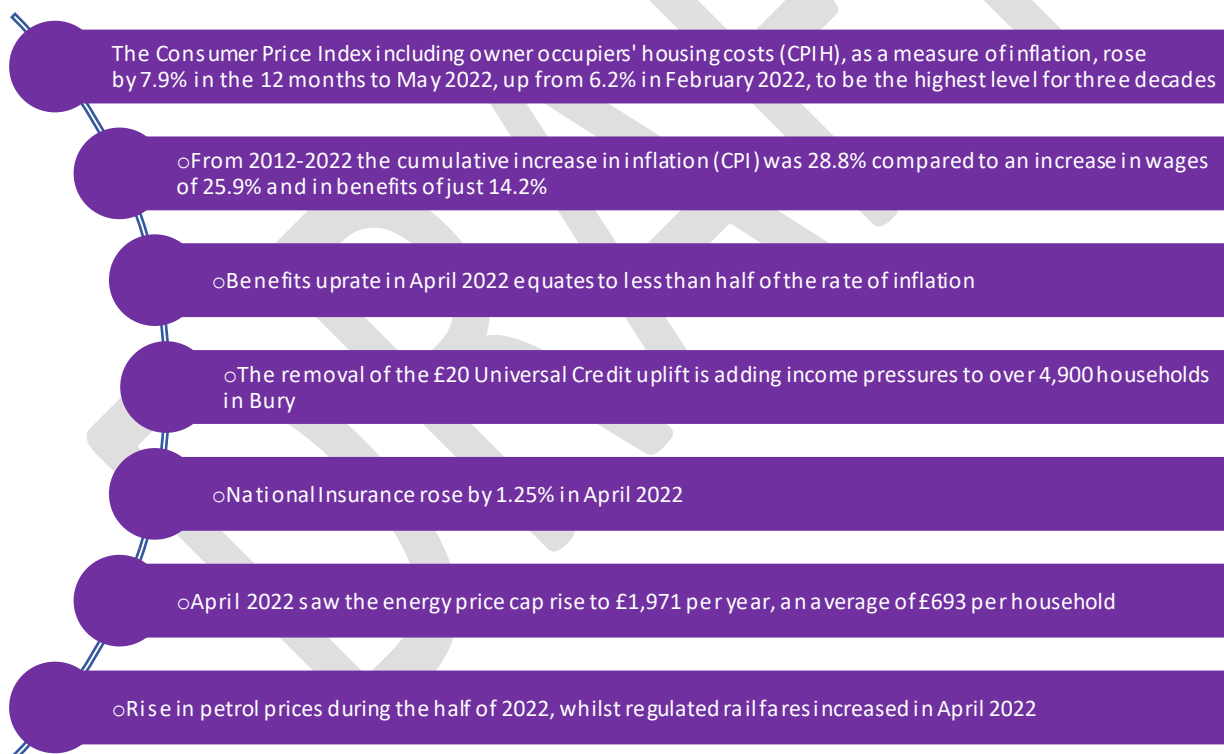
The Consumer Price Index including owner occupiers' housing costs (CPIH), as a measure of inflation, rose by 7.9% in the 12 months to May 2022, up from 6.2% in February 2022, to be the highest level for three decades

oFrom 2012-2022 the cumulative increase in inflation (CPI) was 28.8% compared to an increase in wages of 25.9% and in benefits of just 14.2%

oBenefits uprate in April 2022 equates to less than half of the rate of inflation

oThe removal of the £20 Universal Credit uplift is adding income pressures to over 4,900 households in Bury

oNational Insurance rose by 1.25% in April 2022

oApril 2022 saw the energy price cap rise to £1,971 per year, an average of £693 per household

oRise in petrol prices during the half of 2022, whilst regulated rail fares increased in April 2022